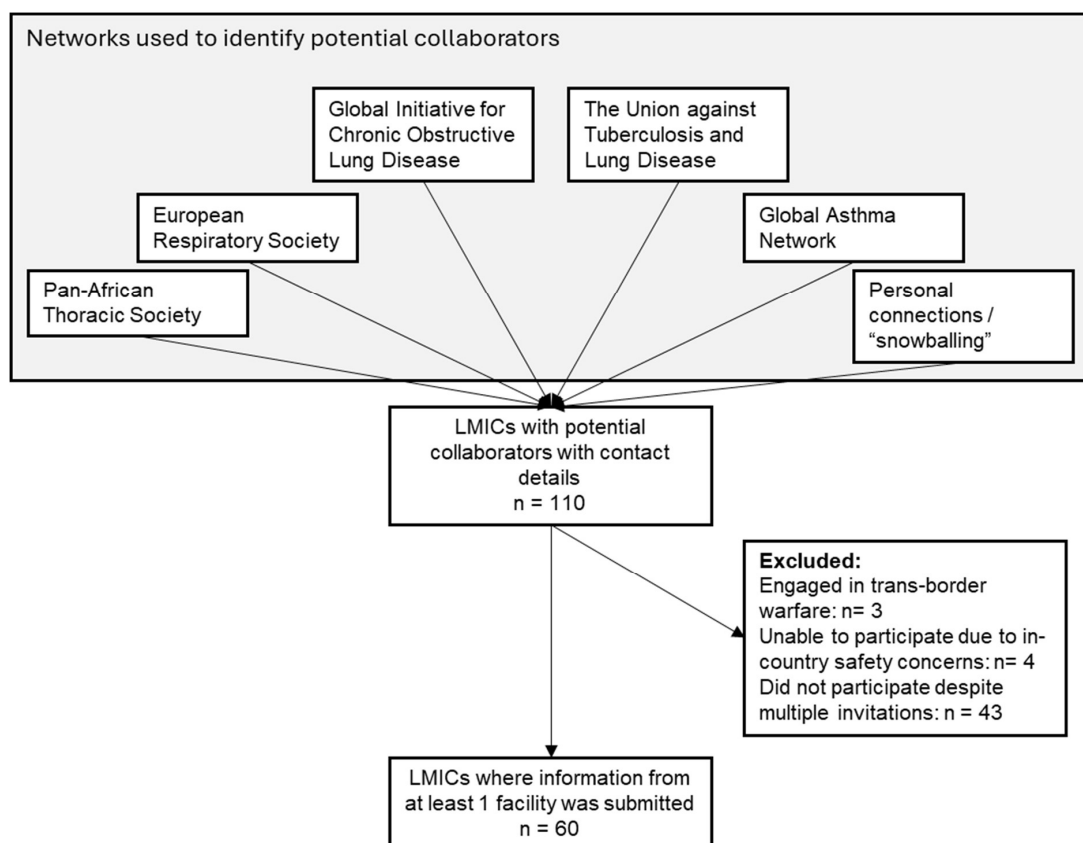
Networks used to identify potential collaborators

Global Initiative for Chronic Obstructive Lung Disease

The Union against Tuberculosis and Lung Disease

European Respiratory Society

Global Asthma Network

Pan-African Thoracic Society

Personal connections / "snowballing"

LMICs with potential collaborators with contact details
n = 110

**Excluded:**
Engaged in trans-border warfare: n= 3
Unable to participate due to in-country safety concerns: n= 4
Did not participate despite multiple invitations: n = 43

LMICs where information from at least 1 facility was submitted
n = 60